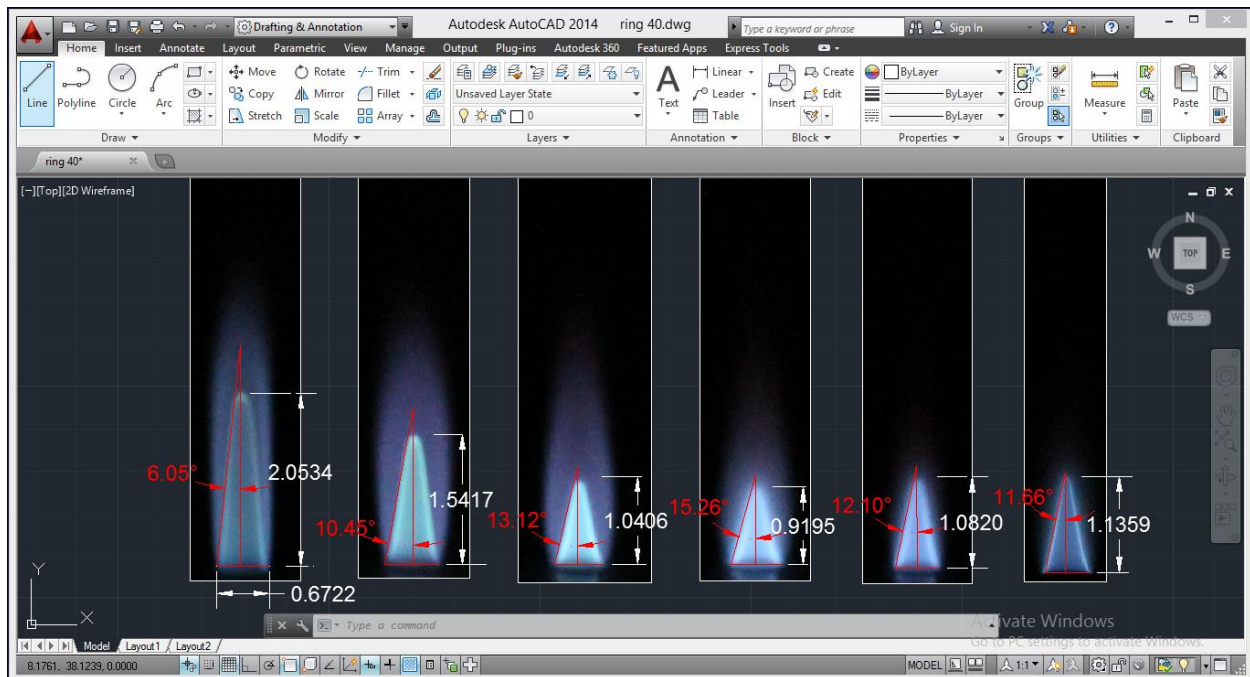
Drafting & Annotation
Autodesk AutoCAD 2014 ring 40.dwg
Type a keyword or phrase
Sign In
Home Insert Annotate Layout Parametric View Manage Output Plug-ins Autodesk 360 Featured Apps Express Tools
Line Polyline Circle Arc
Move Rotate Trim
Copy Mirror Fillet
Stretch Scale Array
Unsaved Layer State
0
Text
Linear
Leader
Table
Insert
Create
Edit
ByLayer
ByLayer
ByLayer
Group
Measure
Paste
Draw Modify Layers Annotation Block Properties Groups Utilities Clipboard
ring 40*
[−][Top][2D Wireframe]
N
W TOP E
S
WCS
6.05°
2.0534
0.6722
10.45°
1.5417
13.12°
1.0406
15.26°
0.9195
12.10°
1.0820
11.66°
1.1359
Y
X
Type a command
Model Layout1 Layout2
8.1761, 38.1239, 0.0000
MODEL
1:1
Activate Windows
Go to PC settings to activate Windows.